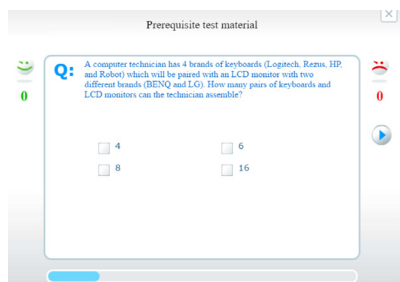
Prerequisite test material

0

Q: A computer technician has 4 brands of keyboards (Logitech, Rexus, HP, and Robot) which will be paired with an LCD monitor with two different brands (BENQ and LG). How many pairs of keyboards and LCD monitors can the technician assemble?

0

4

6

8

16